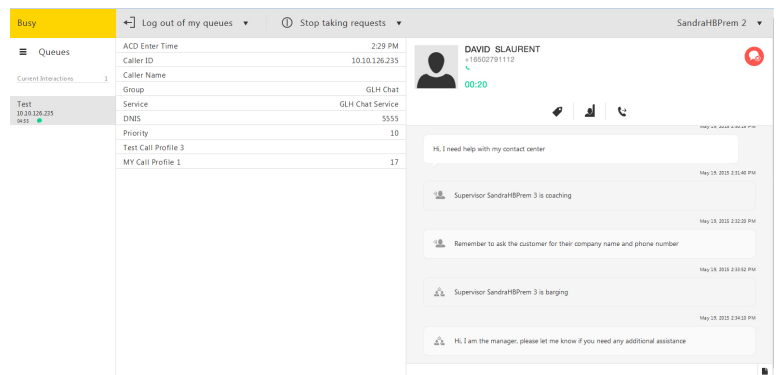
Busy

Log out of my queues ▾

Stop taking requests ▾

SandraHBPrem 2 ▾

Queues

Current Interactions 1

Test
10.10.126.235
04:55

| | |
|---|---|
| ACD Enter Time | 2:29 PM |
| Caller ID | 10.10.126.235 |
| Caller Name | |
| Group | GLH Chat |
| Service | GLH Chat Service |
| DNIS | 5555 |
| Priority | 10 |
| Test Call Profile 3 | |
| MY Call Profile 1 | 17 |

DAVID SLAURENT
+16502791112

00:20

May 19, 2015 2:31:21 PM

Hi, I need help with my contact center

May 19, 2015 2:31:46 PM

Supervisor SandraHBPrem 3 is coaching

May 19, 2015 2:32:20 PM

Remember to ask the customer for their company name and phone number

May 19, 2015 2:33:52 PM

Supervisor SandraHBPrem 3 is barging

May 19, 2015 2:34:10 PM

Hi, I am the manager, please let me know if you need any additional assistance